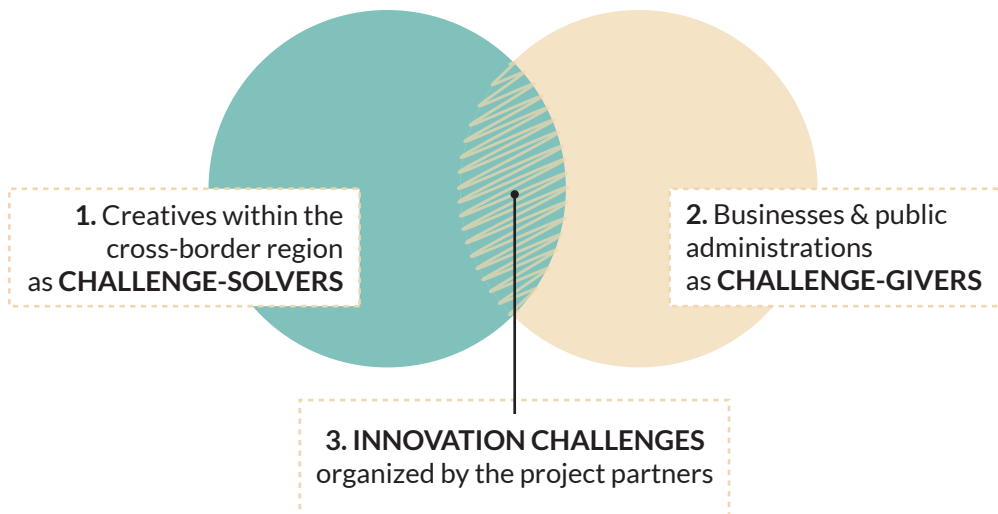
**1.** Creatives within the cross-border region as **CHALLENGE-SOLVERS**

**2.** Businesses & public administrations as **CHALLENGE-GIVERS**

**3. INNOVATION CHALLENGES** organized by the project partners